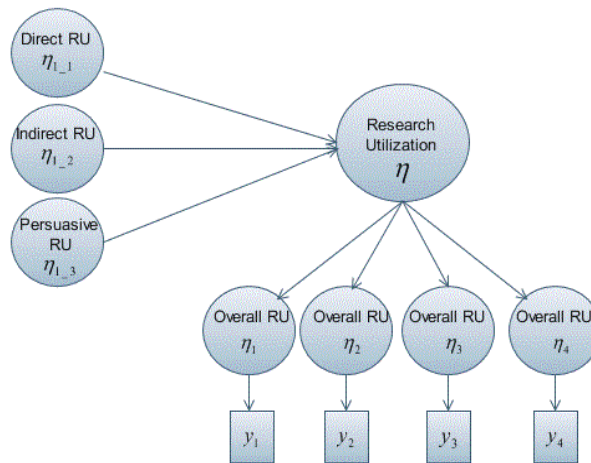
Direct RU
$\eta_{1\_1}$

Indirect RU
$\eta_{1\_2}$

Persuasive RU
$\eta_{1\_3}$

Research Utilization
$\eta$

Overall RU
$\eta_1$

Overall RU
$\eta_2$

Overall RU
$\eta_3$

Overall RU
$\eta_4$

$y_1$

$y_2$

$y_3$

$y_4$